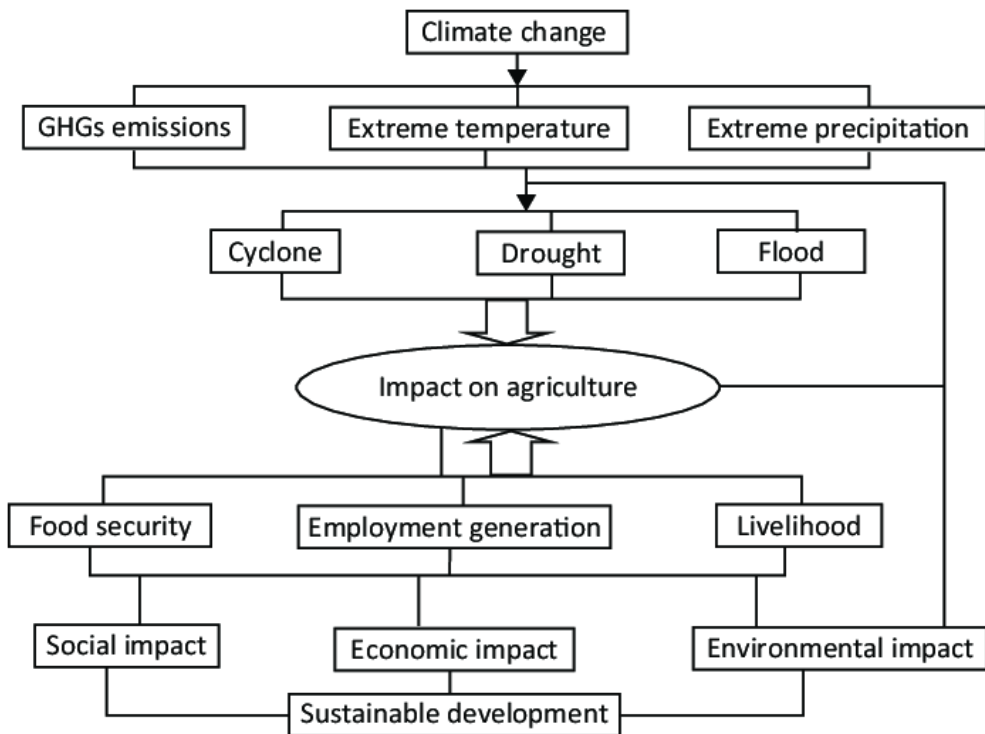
Climate change

GHGs emissions
Extreme temperature
Extreme precipitation

Cyclone
Drought
Flood

Impact on agriculture

Food security
Employment generation
Livelihood

Social impact
Economic impact
Environmental impact

Sustainable development